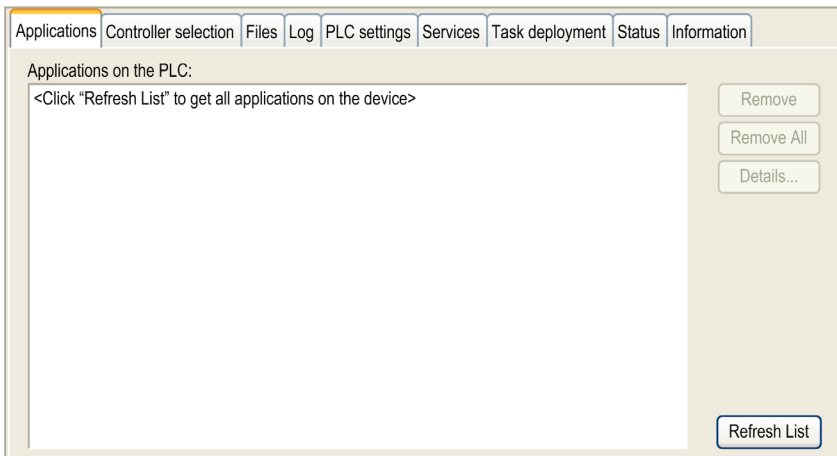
Applications | Controller selection | Files | Log | PLC settings | Services | Task deployment | Status | Information

Applications on the PLC:

<Click “Refresh List” to get all applications on the device>

Remove

Remove All

Details...

Refresh List